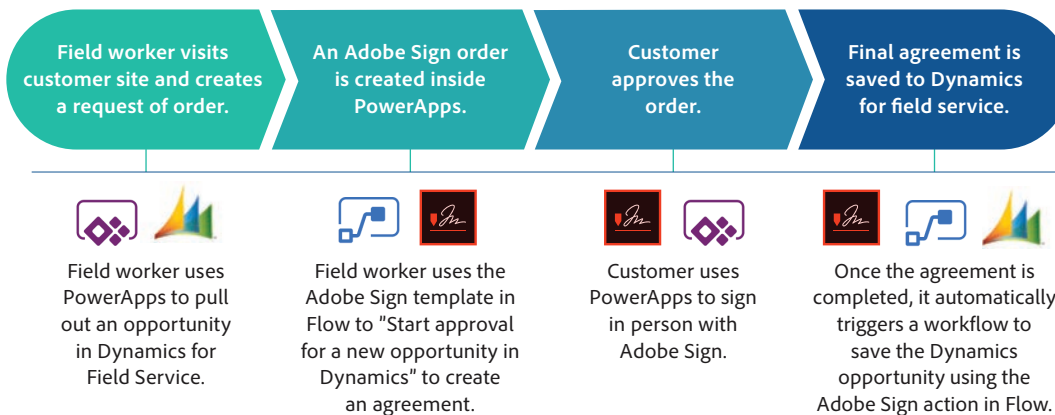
Field worker visits customer site and creates a request of order.

An Adobe Sign order is created inside PowerApps.

Customer approves the order.

Final agreement is saved to Dynamics for field service.

Field worker uses PowerApps to pull out an opportunity in Dynamics for Field Service.

Field worker uses the Adobe Sign template in Flow to "Start approval for a new opportunity in Dynamics" to create an agreement.

Customer uses PowerApps to sign in person with Adobe Sign.

Once the agreement is completed, it automatically triggers a workflow to save the Dynamics opportunity using the Adobe Sign action in Flow.